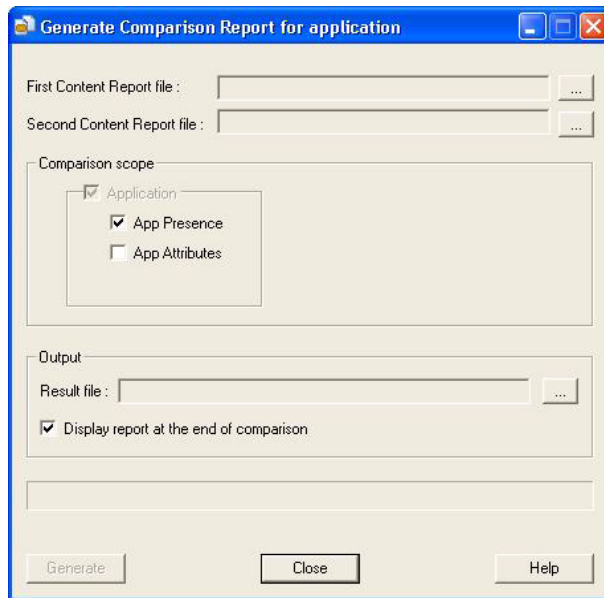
Generate Comparison Report for application

First Content Report file : ...

Second Content Report file : ...

Comparison scope

Application

App Presence

App Attributes

Output

Result file : ...

Display report at the end of comparison

Generate

Close

Help